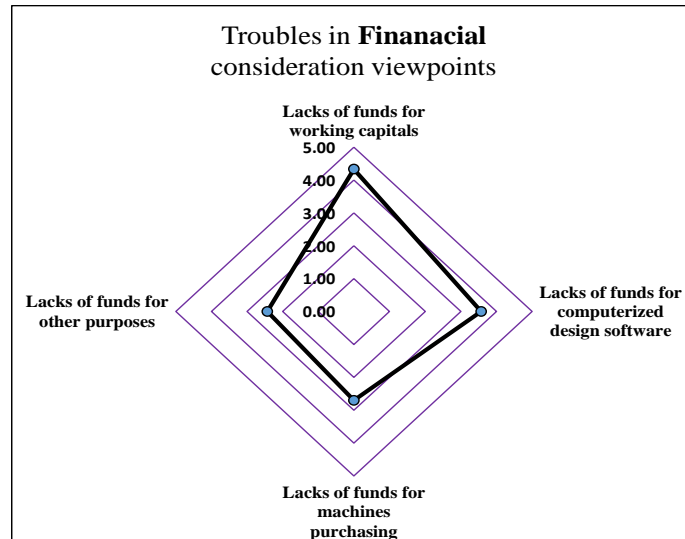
Troubles in **Finanacial** consideration viewpoints

Lacks of funds for working capitals

5.00
4.00
3.00
2.00
1.00
0.00

Lacks of funds for other purposes

Lacks of funds for computerized design software

Lacks of funds for machines purchasing